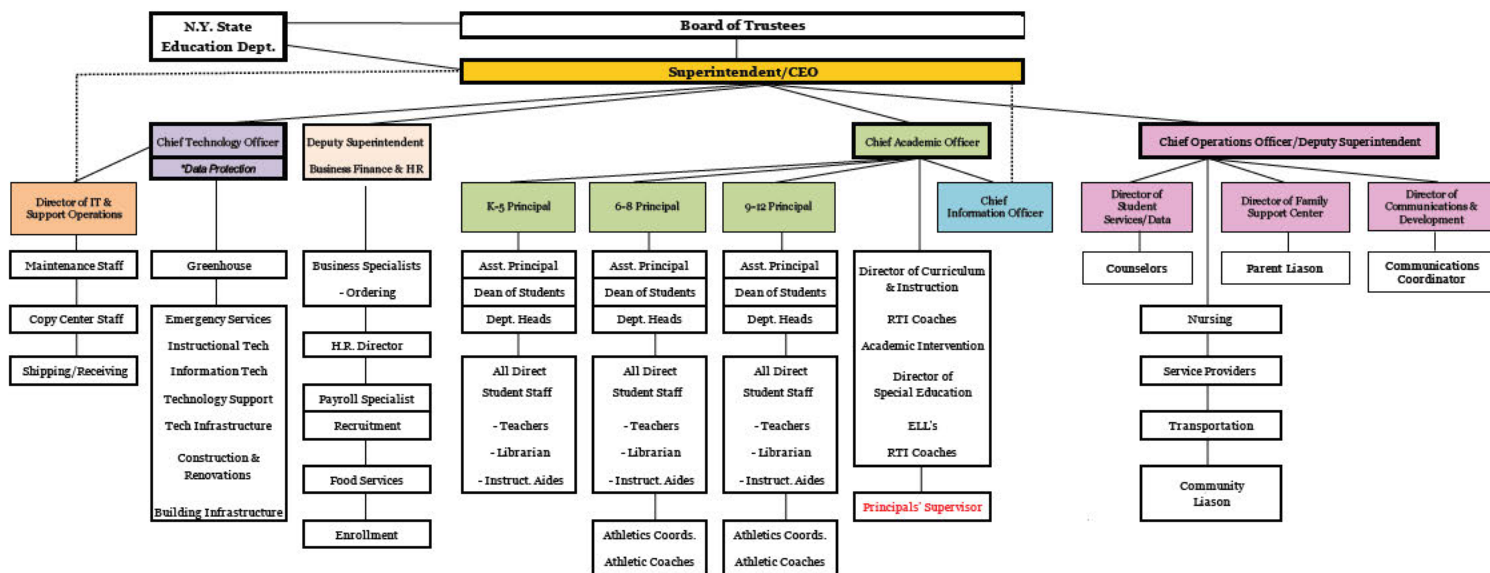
N.Y. State Education Dept.

Board of Trustees

Superintendent/CEO

Chief Technology Officer

*Data Protection

Deputy Superintendent Business Finance & HR

Chief Academic Officer

Chief Operations Officer/Deputy Superintendent

Director of IT & Support Operations

Maintenance Staff

Copy Center Staff

Shipping/Receiving

Greenhouse

Emergency Services

Instructional Tech

Information Tech

Technology Support

Tech Infrastructure

Construction & Renovations

Building Infrastructure

Business Specialists

- Ordering

H.R. Director

Payroll Specialist

Recruitment

Food Services

Enrollment

K-5 Principal

Asst. Principal

Dean of Students

Dept. Heads

All Direct Student Staff

- Teachers

- Librarian

- Instruct. Aides

6-8 Principal

Asst. Principal

Dean of Students

Dept. Heads

All Direct Student Staff

- Teachers

- Librarian

- Instruct. Aides

Athletics Coords.

Athletic Coaches

9-12 Principal

Asst. Principal

Dean of Students

Dept. Heads

All Direct Student Staff

- Teachers

- Librarian

- Instruct. Aides

Athletics Coords.

Athletic Coaches

Chief Information Officer

Director of Curriculum & Instruction

RTI Coaches

Academic Intervention

Director of Special Education

ELL's

RTI Coaches

Principals' Supervisor

Director of Student Services/Data

Counselors

Director of Family Support Center

Parent Liason

Director of Communications & Development

Communications Coordinator

Nursing

Service Providers

Transportation

Community Liason